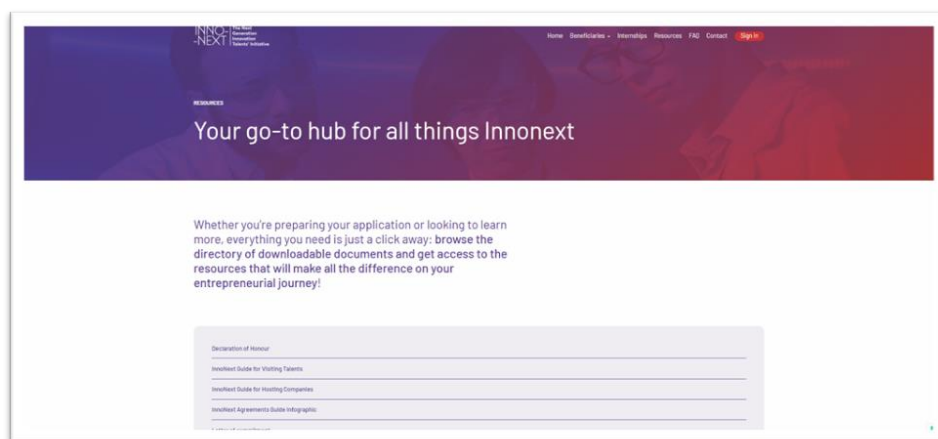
INNO-NEXT The Next Generation Innovation Talents' Initiative

Home Beneficiaries Internships Resources FAQ Contact Sign In

RESOURCES

Your go-to hub for all things Innonext

Whether you're preparing your application or looking to learn more, everything you need is just a click away: browse the directory of downloadable documents and get access to the resources that will make all the difference on your entrepreneurial journey!

Declaration of Honour

InnoNext Guide for Visiting Talents

InnoNext Guide for Hosting Companies

InnoNext Agreements Guide Infographic

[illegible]